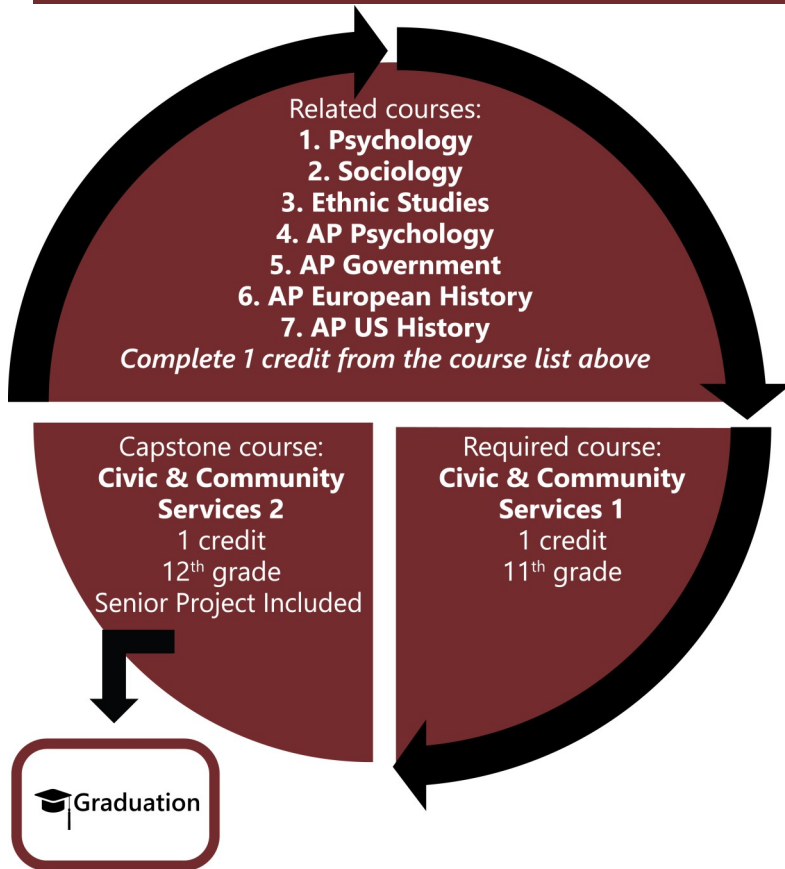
Related courses:
1. Psychology
2. Sociology
3. Ethnic Studies
4. AP Psychology
5. AP Government
6. AP European History
7. AP US History
*Complete 1 credit from the course list above*

Required course:
**Civic & Community Services 1**
1 credit
11$^{th}$ grade

Capstone course:
**Civic & Community Services 2**
1 credit
12$^{th}$ grade
Senior Project Included

Graduation